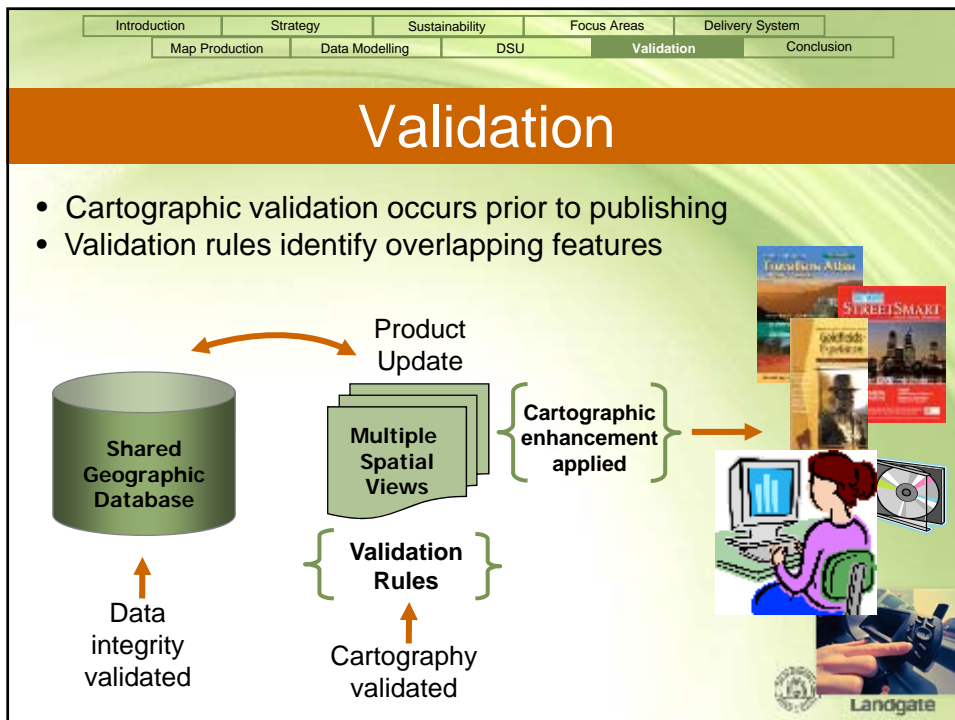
| Introduction | Strategy | Sustainability | Focus Areas | Delivery System |
|---|---|---|---|---|

| Map Production | Data Modelling | DSU | Validation | Conclusion |
|---|---|---|---|---|

Validation

• Cartographic validation occurs prior to publishing
• Validation rules identify overlapping features

Product Update

Shared Geographic Database

Multiple Spatial Views

Cartographic enhancement applied

Validation Rules

Data integrity validated

Cartography validated

StreetSmart

Landgate